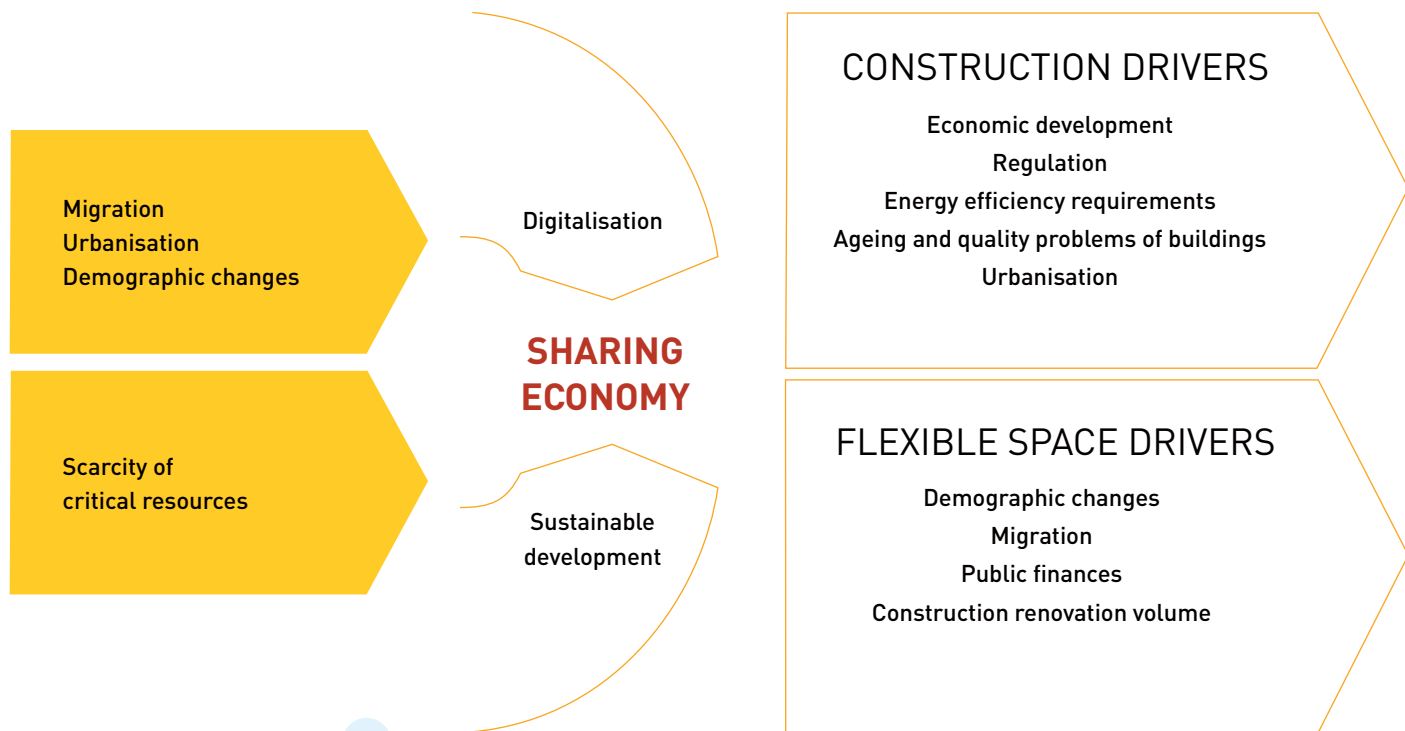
Migration
Urbanisation
Demographic changes

Scarcity of
critical resources

Digitalisation

SHARING
ECONOMY

Sustainable
development

CONSTRUCTION DRIVERS

Economic development
Regulation
Energy efficiency requirements
Ageing and quality problems of buildings
Urbanisation

FLEXIBLE SPACE DRIVERS

Demographic changes
Migration
Public finances
Construction renovation volume